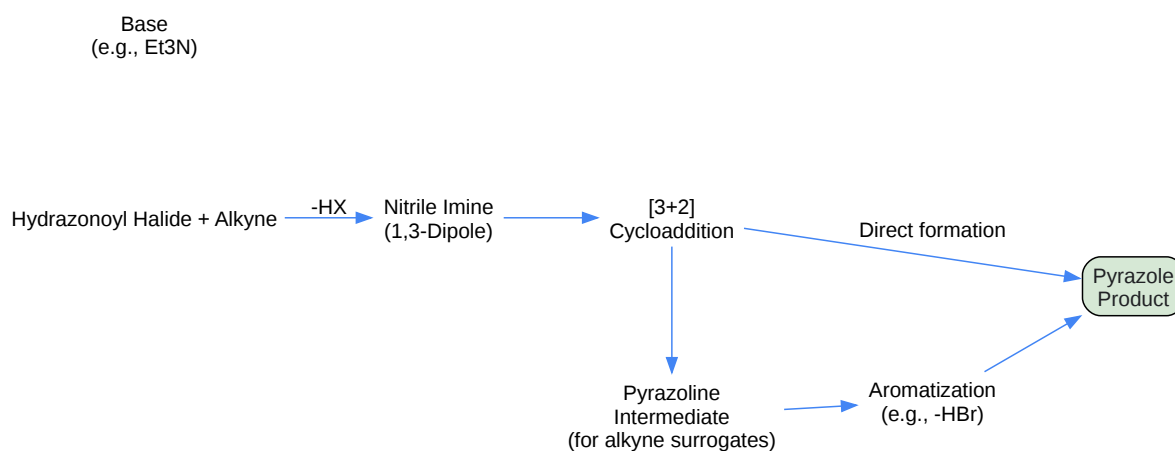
Base
(e.g., Et3N)

Hydrazonoyl Halide + Alkyne

-HX

Nitrile Imine
(1,3-Dipole)

[3+2]
Cycloaddition

Direct formation

Pyrazole
Product

Pyrazoline
Intermediate
(for alkyne surrogates)

Aromatization
(e.g., -HBr)